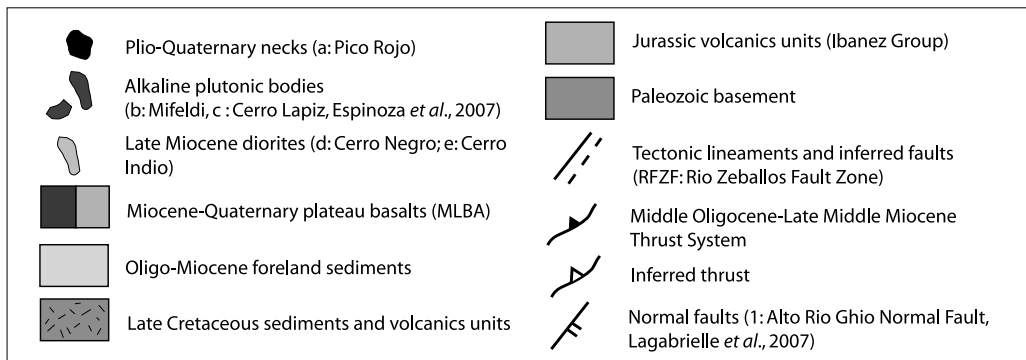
Plio-Quaternary necks (a: Pico Rojo)

Alkaline plutonic bodies (b: Mifeldi, c : Cerro Lapiz, Espinoza *et al.*, 2007)

Late Miocene diorites (d: Cerro Negro; e: Cerro Indio)

Miocene-Quaternary plateau basalts (MLBA)

Oligo-Miocene foreland sediments

Late Cretaceous sediments and volcanics units

Jurassic volcanics units (Ibanez Group)

Paleozoic basement

Tectonic lineaments and inferred faults (RFZF: Rio Zeballos Fault Zone)

Middle Oligocene-Late Middle Miocene Thrust System

Inferred thrust

Normal faults (1: Alto Rio Ghio Normal Fault, Lagabrielle *et al.*, 2007)